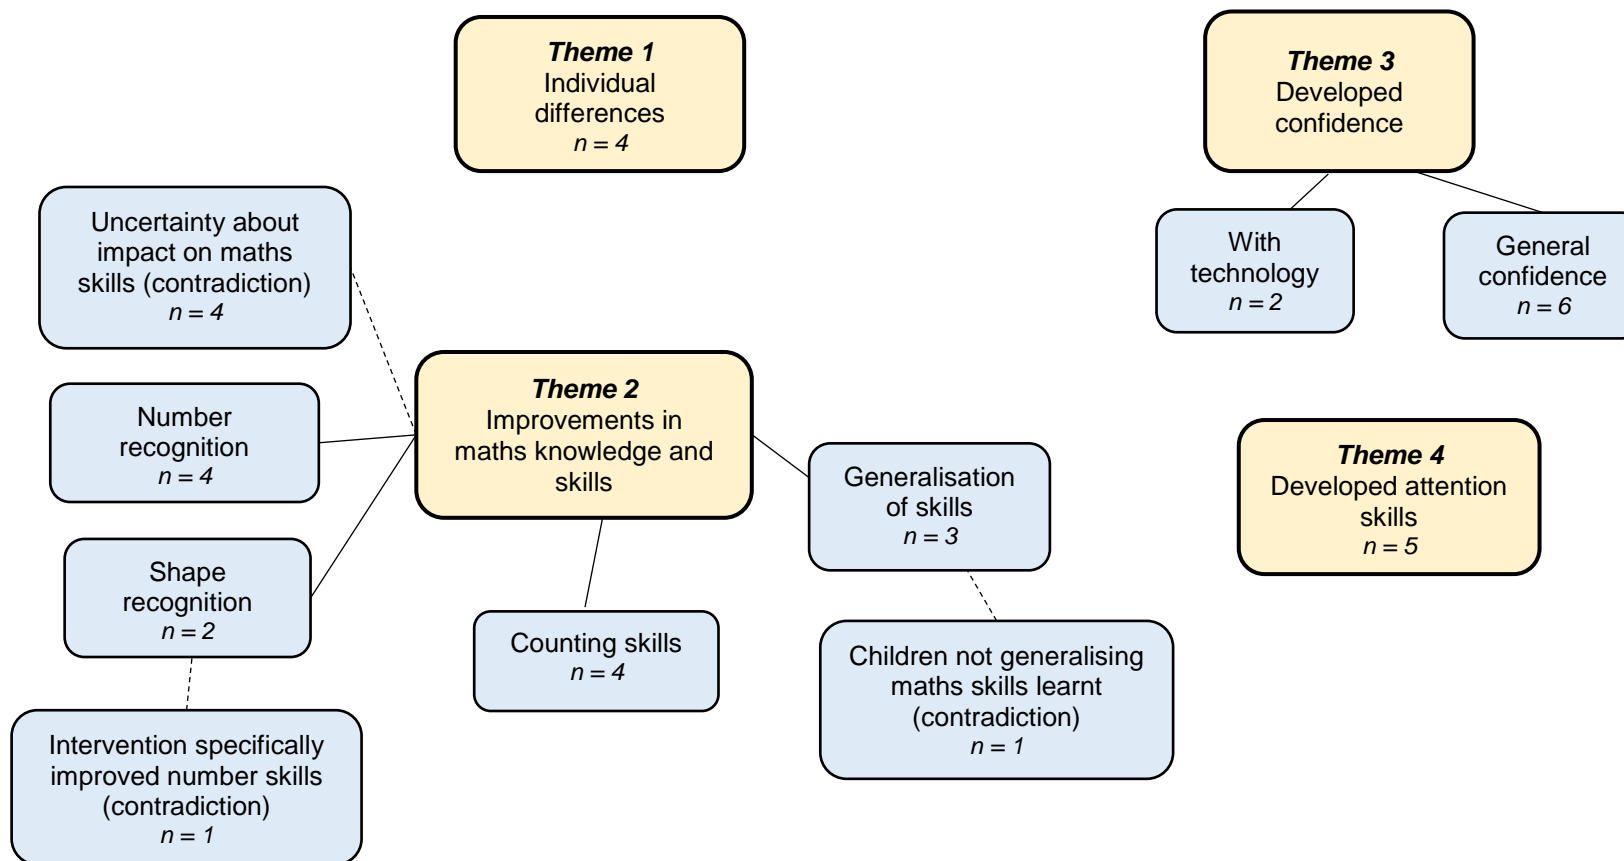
Theme 1
Individual differences
$n = 4$

Theme 3
Developed confidence

With technology
$n = 2$

General confidence
$n = 6$

Uncertainty about impact on maths skills (contradiction)
$n = 4$

Number recognition
$n = 4$

Theme 2
Improvements in maths knowledge and skills

Generalisation of skills
$n = 3$

Theme 4
Developed attention skills
$n = 5$

Shape recognition
$n = 2$

Counting skills
$n = 4$

Children not generalising maths skills learnt (contradiction)
$n = 1$

Intervention specifically improved number skills (contradiction)
$n = 1$